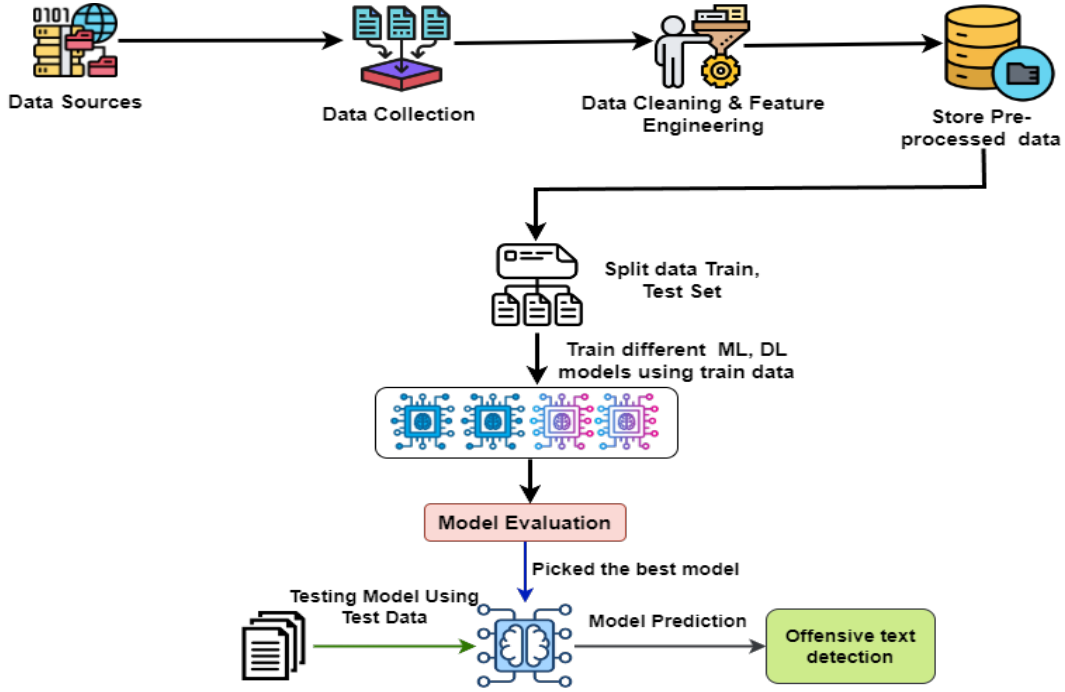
0101

Data Sources

Data Collection

Data Cleaning & Feature Engineering

Store Pre-processed data

Split data Train, Test Set

Train different ML, DL models using train data

Model Evaluation

Picked the best model

Testing Model Using Test Data

Model Prediction

Offensive text detection